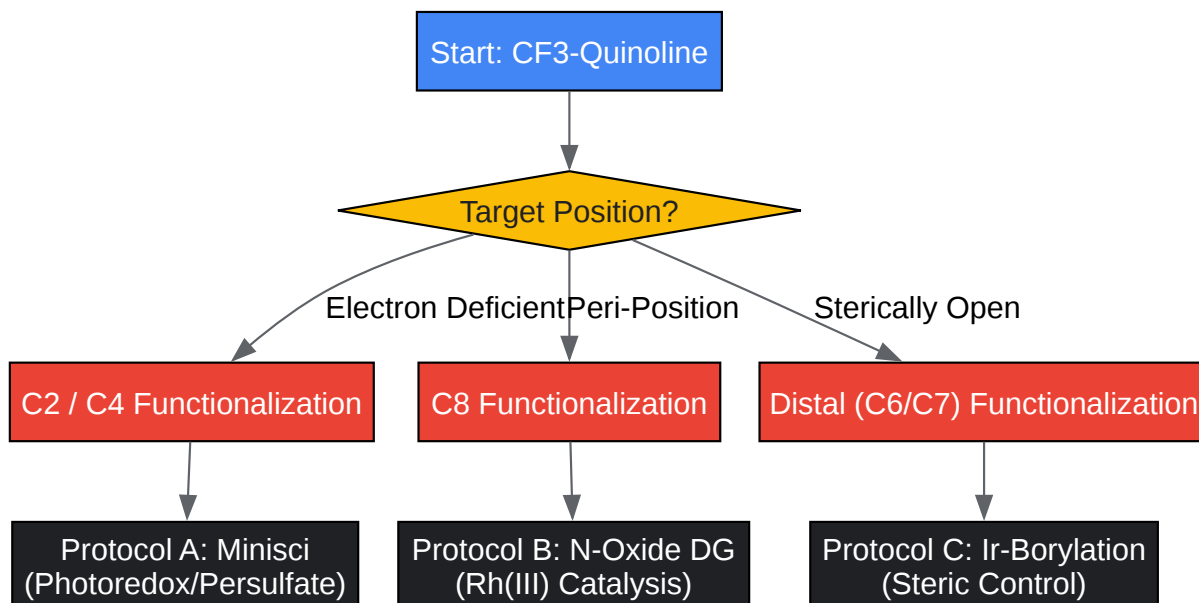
Start: CF3-Quinoline

Target Position?

Electron Deficient

Peri-Position

Sterically Open

C2 / C4 Functionalization

C8 Functionalization

Distal (C6/C7) Functionalization

Protocol A: Minisci (Photoredox/Persulfate)

Protocol B: N-Oxide DG (Rh(III) Catalysis)

Protocol C: Ir-Borylation (Steric Control)